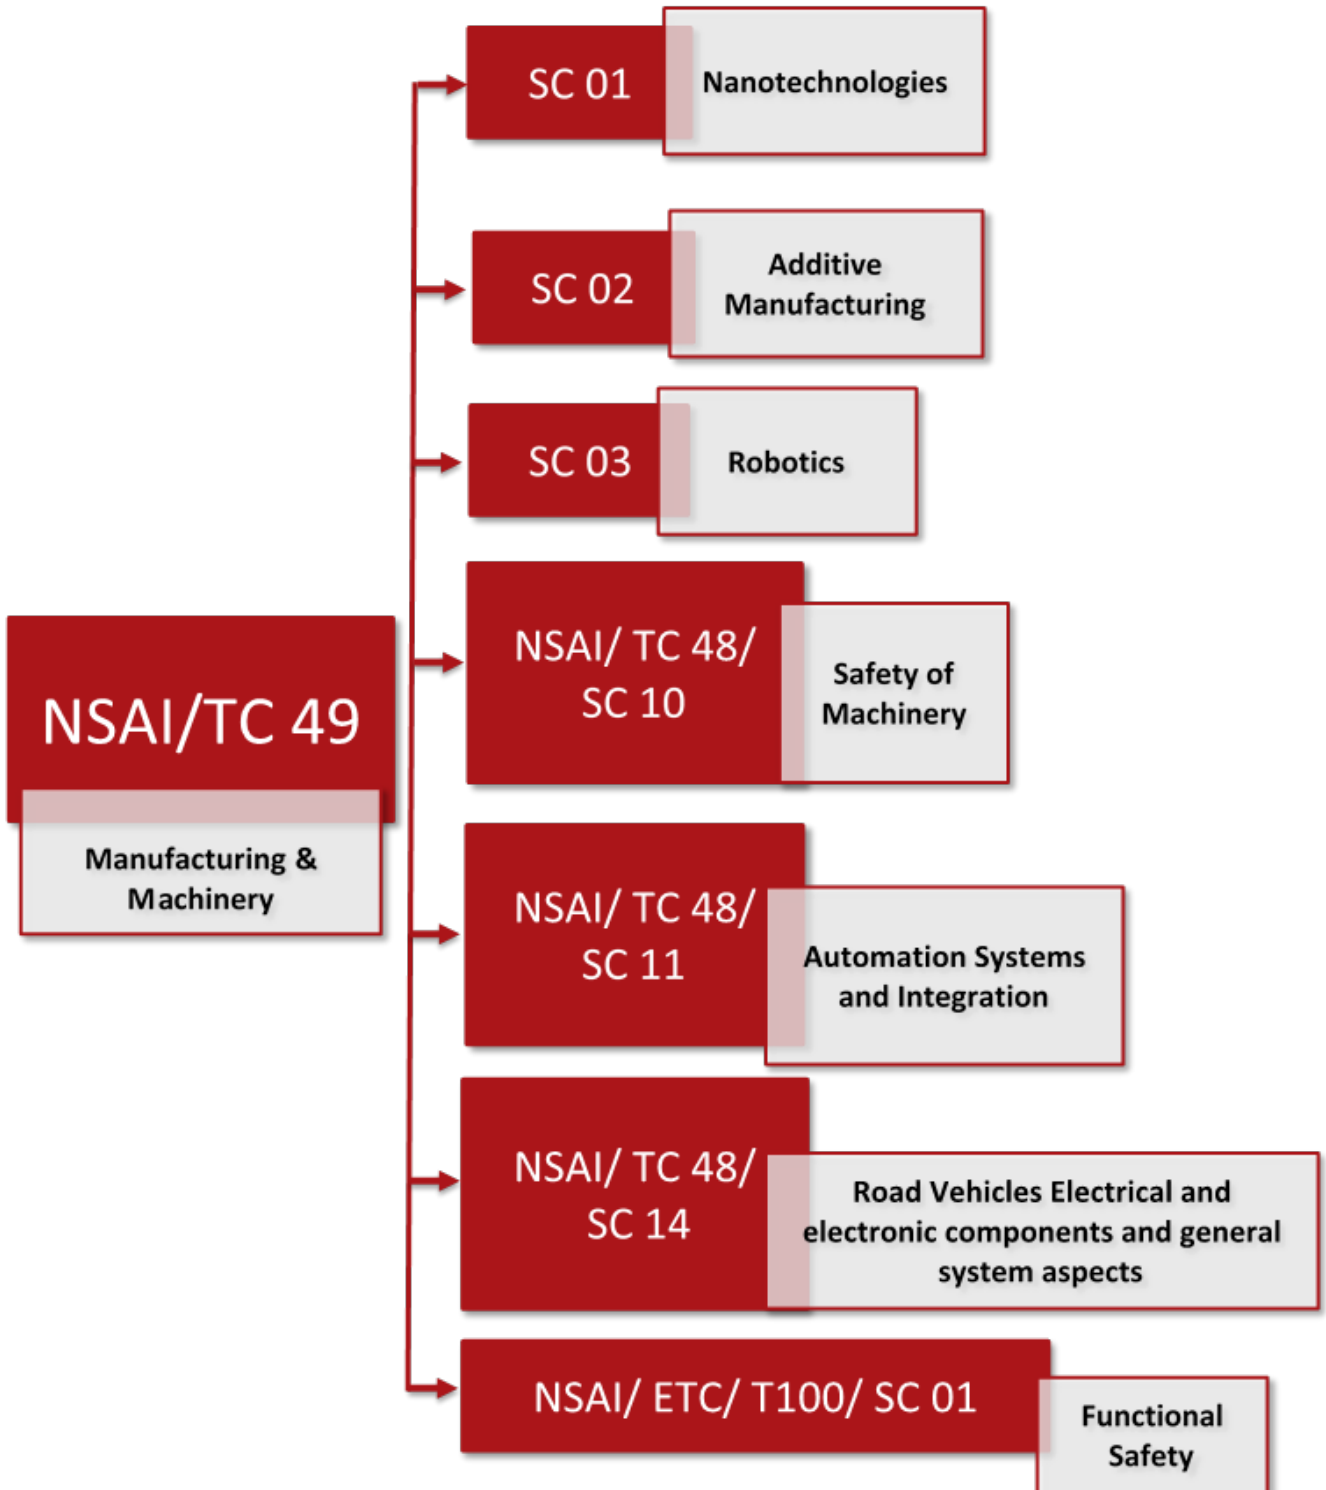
NSAI/TC 49

Manufacturing & Machinery

SC 01

Nanotechnologies

SC 02

Additive Manufacturing

SC 03

Robotics

NSAI/ TC 48/ SC 10

Safety of Machinery

NSAI/ TC 48/ SC 11

Automation Systems and Integration

NSAI/ TC 48/ SC 14

Road Vehicles Electrical and electronic components and general system aspects

NSAI/ ETC/ T100/ SC 01

Functional Safety